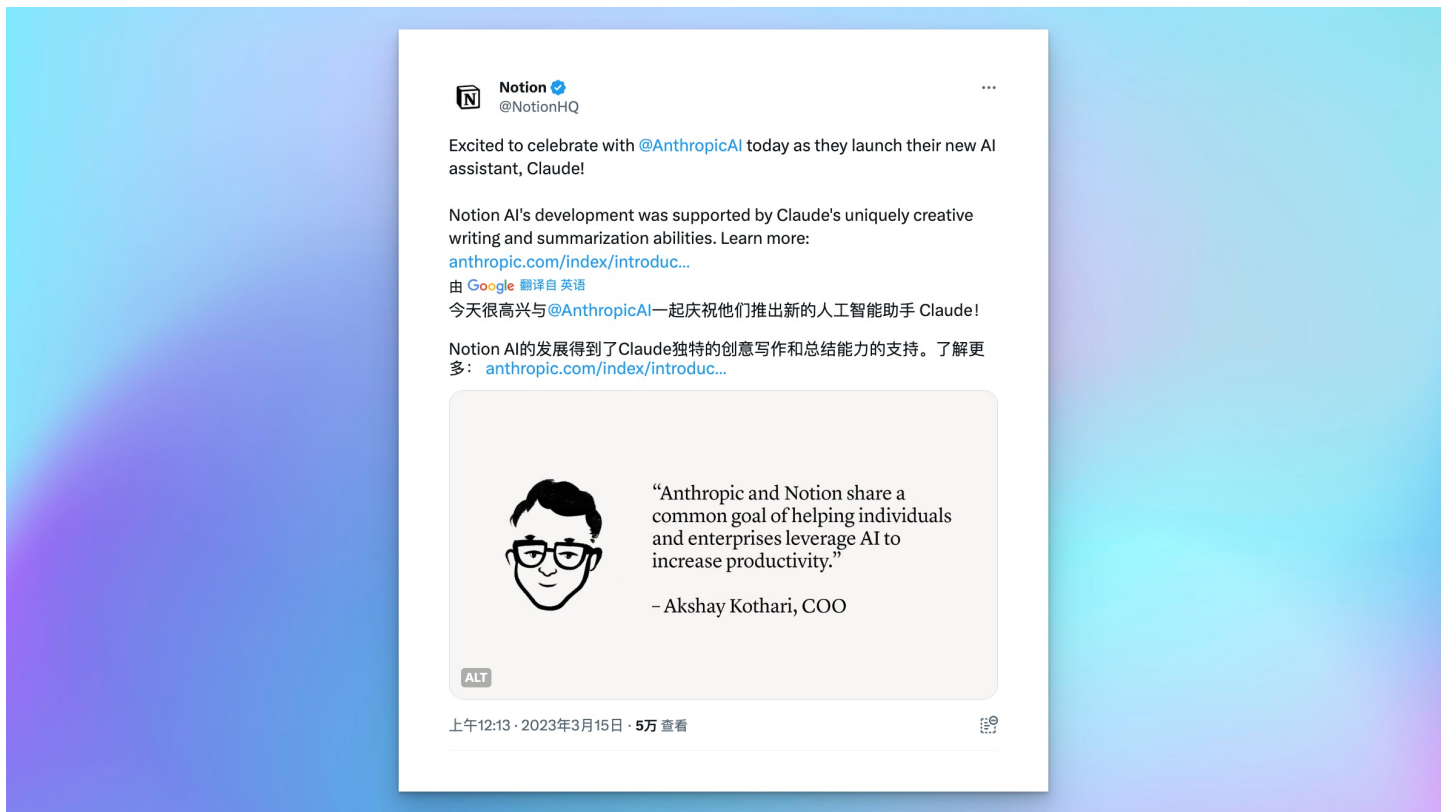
Notion
@NotionHQ

Excited to celebrate with @AnthropicAI today as they launch their new AI assistant, Claude!

Notion AI's development was supported by Claude's uniquely creative writing and summarization abilities. Learn more: anthropic.com/index/introduc...

由 Google 翻译自 英语

今天很高兴与@AnthropicAI一起庆祝他们推出新的人工智能助手 Claude!

Notion AI的发展得到了Claude独特的创意写作和总结能力的支持。了解更多: anthropic.com/index/introduc...

“Anthropic and Notion share a common goal of helping individuals and enterprises leverage AI to increase productivity.”

– Akshay Kothari, COO

ALT

上午12:13 · 2023年3月15日 · 5万 查看